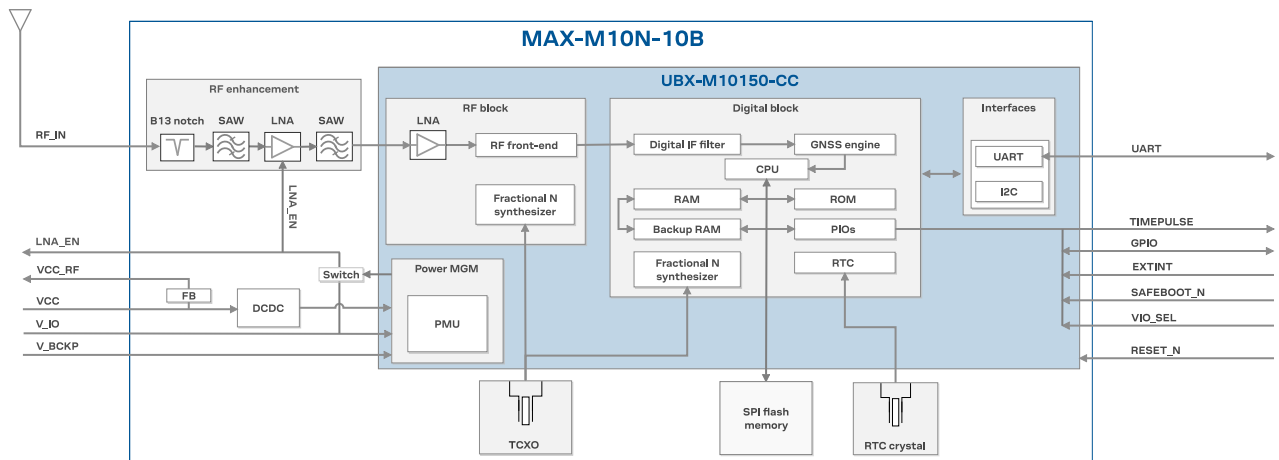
MAX-M10N-10B

UBX-M10150-CC

RF enhancement

B13 notch

SAW

LNA

SAW

RF_IN

LNA_EN

RF block

LNA

RF front-end

Fractional N synthesizer

Digital block

Digital IF filter

GNSS engine

CPU

RAM

ROM

Backup RAM

PIOs

Fractional N synthesizer

RTC

Interfaces

UART

I2C

UART

TIMEPULSE

GPIO

EXTINT

SAFEBOOT_N

VIO_SEL

RESET_N

LNA_EN

VCC_RF

FB

VCC

DCDC

V_IO

V_BCKP

Switch

Power MGM

PMU

TCXO

SPI flash memory

RTC crystal